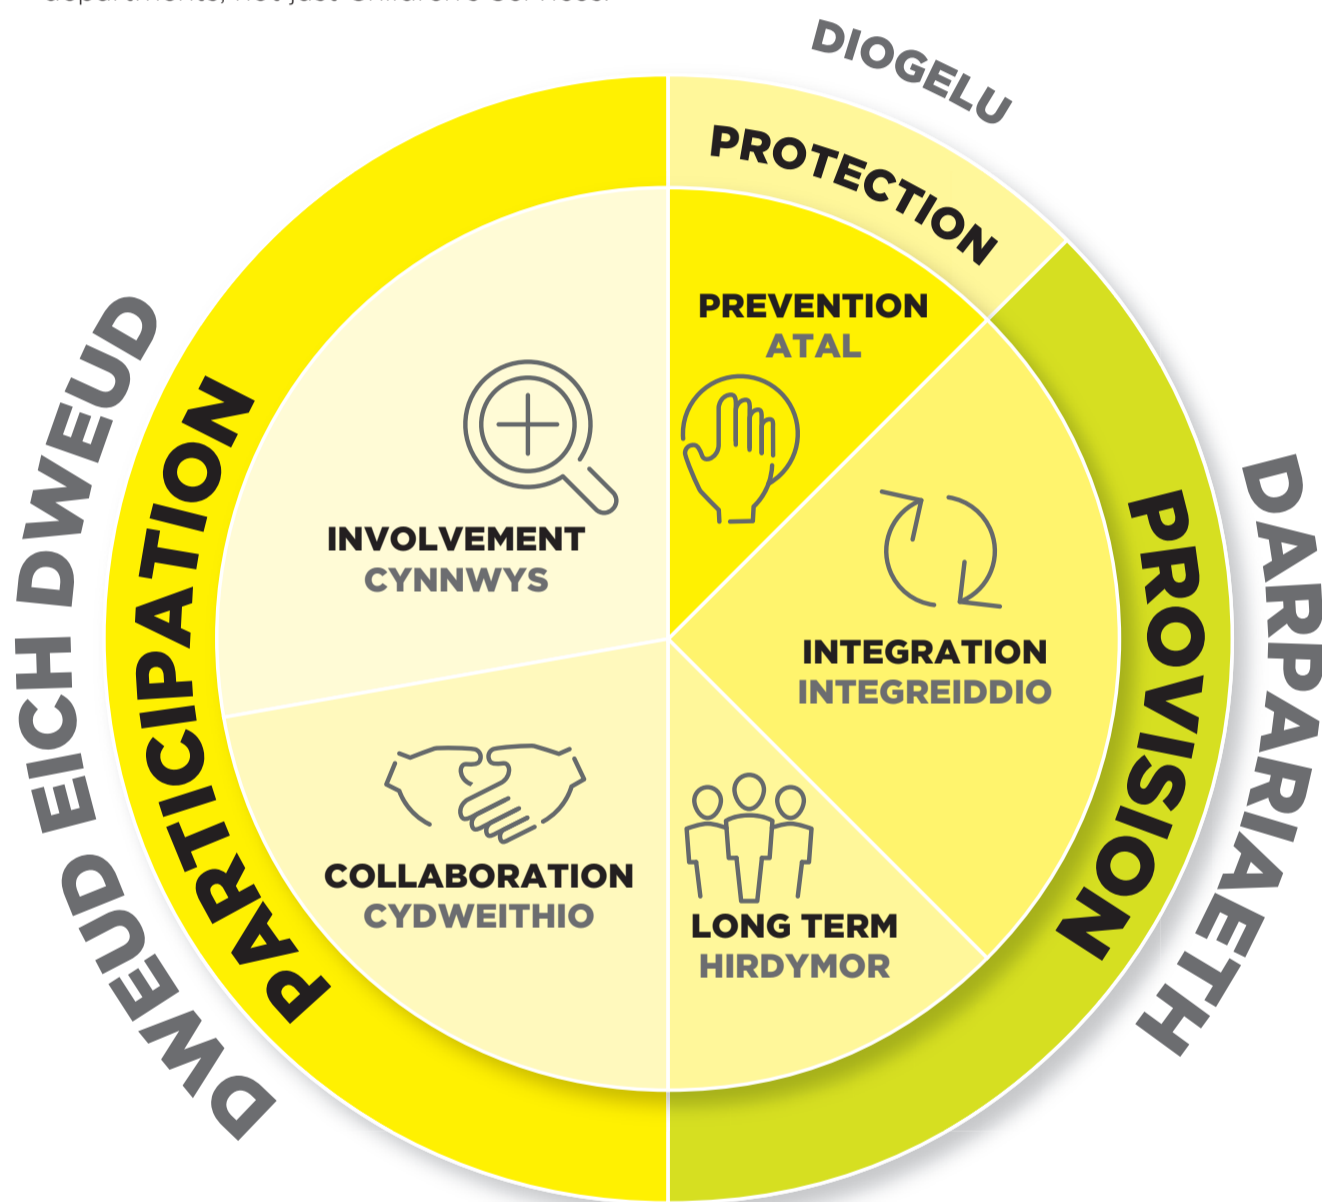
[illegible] departments, not just Children's Services.

DIOGELU
PROTECTION

PREVENTION
ATAL

INVOLVEMENT
CYNNWYS

INTEGRATION
INTEGREIDDIO

COLLABORATION
CYDWEITHIO

LONG TERM
HIRDYMOR

PROVISION
DARPARIAETH

PARTICIPATION
DWEUD EICH DWEUD